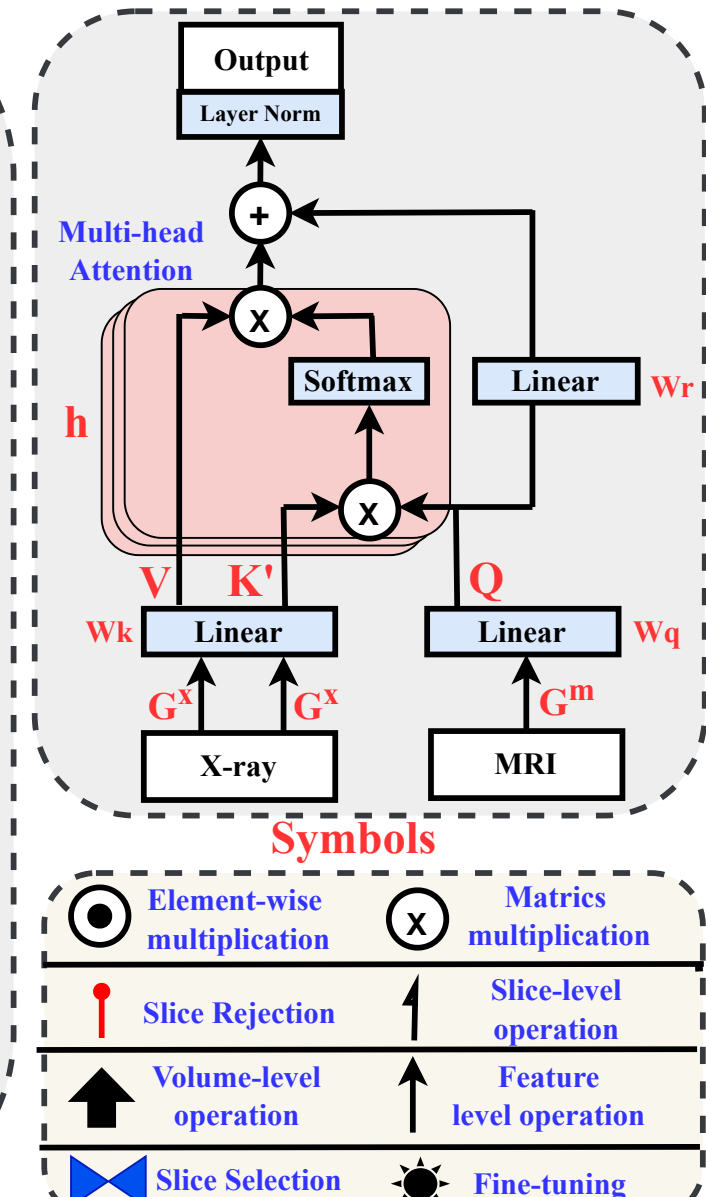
Output
Layer Norm
+
Multi-head Attention
x
Softmax
h
Linear
Wr
x
V
K'
Q
Wk
Linear
Linear
Wq
$G^x$
$G^x$
$G^m$
X-ray
MRI

Symbols

Element-wise multiplication
x
Matrics multiplication
Slice Rejection
Slice-level operation
Volume-level operation
Feature level operation
Slice Selection
Fine-tuning